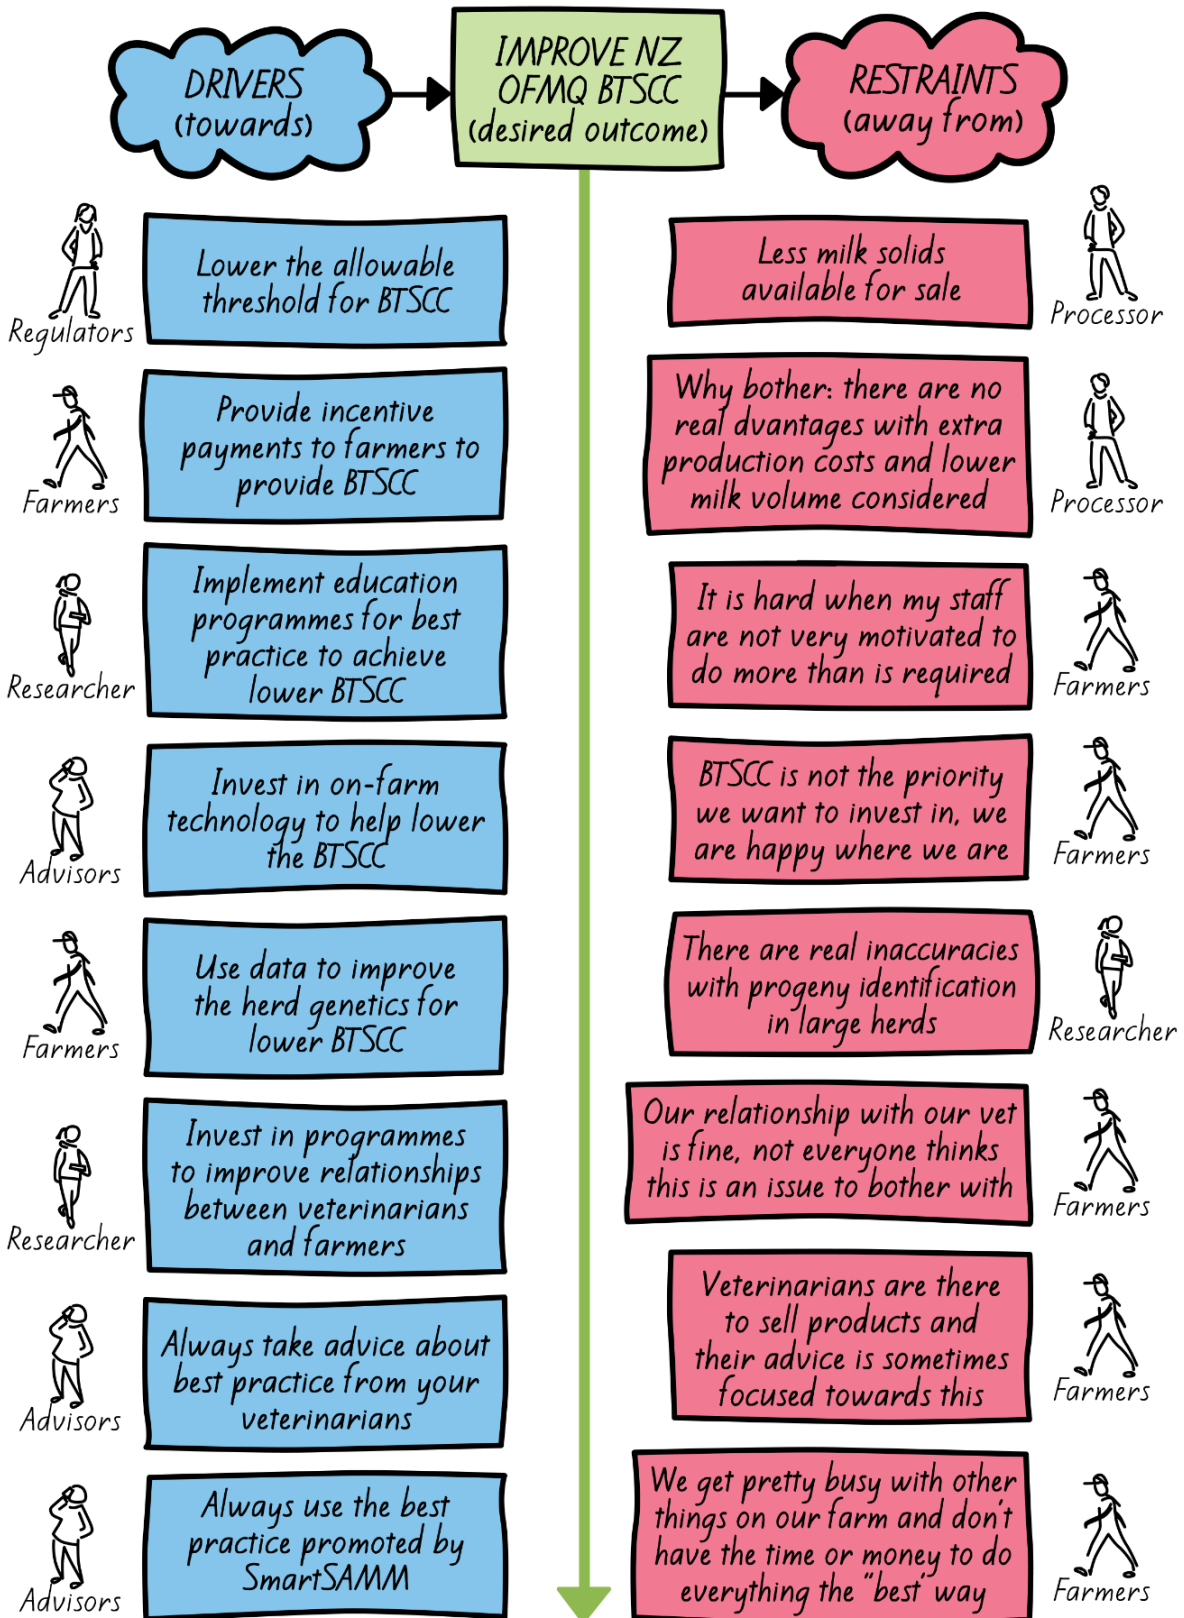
DRIVERS (towards)

IMPROVE NZ OFMQ BTSCC (desired outcome)

RESTRAINTS (away from)

Regulators
Lower the allowable threshold for BTSCC

Farmers
Provide incentive payments to farmers to provide BTSCC

Researcher
Implement education programmes for best practice to achieve lower BTSCC

Advisors
Invest in on-farm technology to help lower the BTSCC

Farmers
Use data to improve the herd genetics for lower BTSCC

Researcher
Invest in programmes to improve relationships between veterinarians and farmers

Advisors
Always take advice about best practice from your veterinarians

Advisors
Always use the best practice promoted by SmartSAMM

Less milk solids available for sale
Processor

Why bother: there are no real dvantages with extra production costs and lower milk volume considered
Processor

It is hard when my staff are not very motivated to do more than is required
Farmers

BTSCC is not the priority we want to invest in, we are happy where we are
Farmers

There are real inaccuracies with progeny identification in large herds
Researcher

Our relationship with our vet is fine, not everyone thinks this is an issue to bother with
Farmers

Veterinarians are there to sell products and their advice is sometimes focused towards this
Farmers

We get pretty busy with other things on our farm and don't have the time or money to do everything the "best" way
Farmers